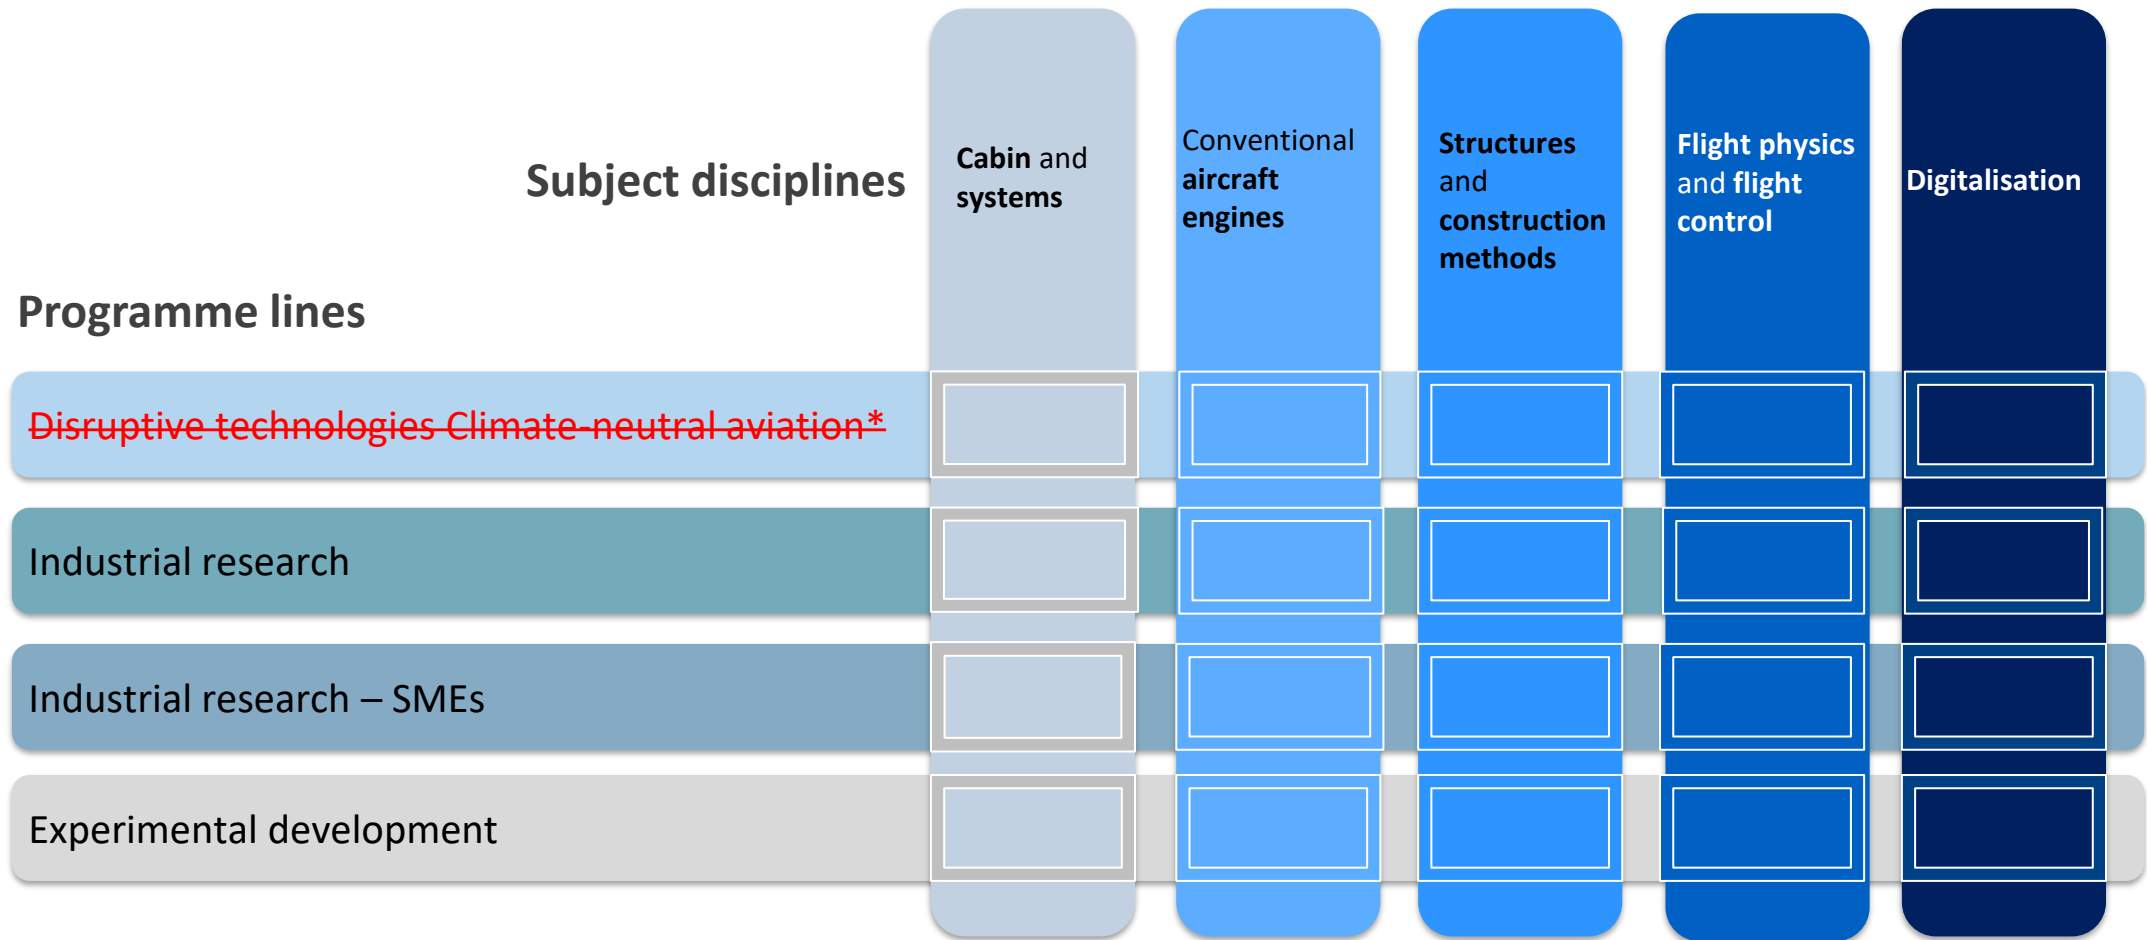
Subject disciplines

Cabin and systems

Conventional aircraft engines

Structures and construction methods

Flight physics and flight control

Digitalisation

Programme lines

~~Disruptive technologies Climate-neutral aviation*~~

Industrial research

Industrial research – SMEs

Experimental development